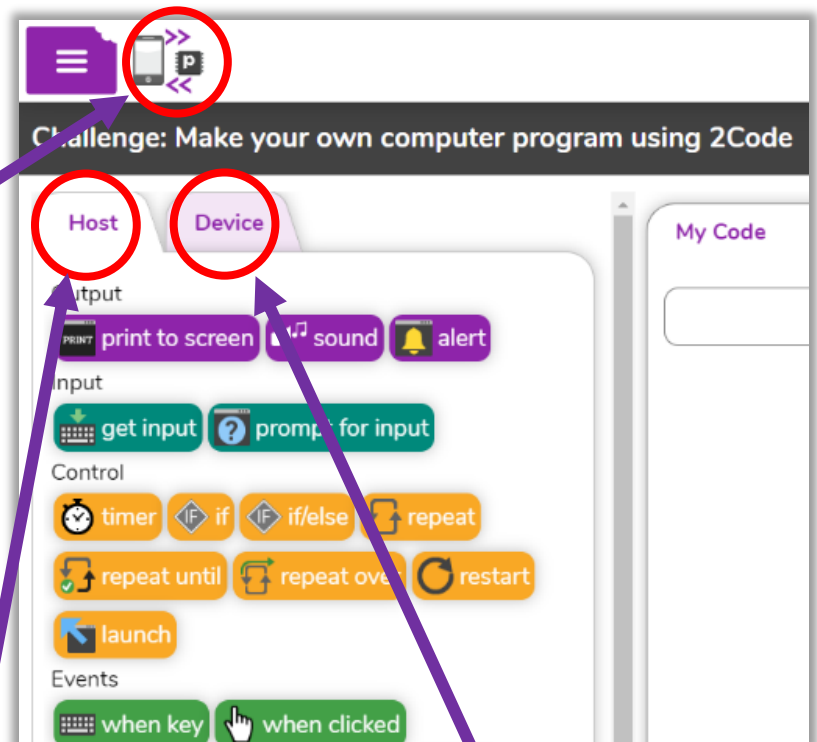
P

Challenge: Make your own computer program using 2Code

Host

Device

My Code

Output

PRINT print to screen

sound

alert

Input

get input

prompt for input

Control

timer

IF if

IF if/else

repeat

repeat until

repeat over

restart

launch

Events

when key

when clicked